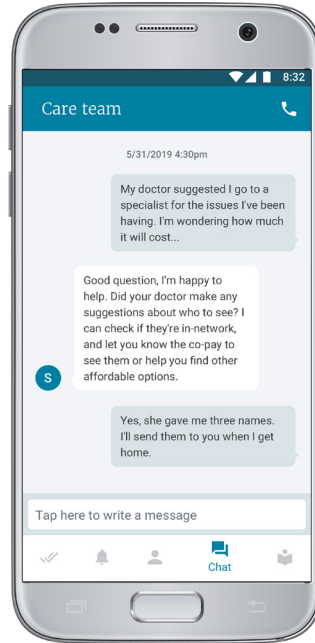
8:32

Care team

5/31/2019 4:30pm

My doctor suggested I go to a specialist for the issues I've been having. I'm wondering how much it will cost...

Good question, I'm happy to help. Did your doctor make any suggestions about who to see? I can check if they're in-network, and let you know the co-pay to see them or help you find other affordable options.

S

Yes, she gave me three names. I'll send them to you when I get home.

Tap here to write a message

Chat